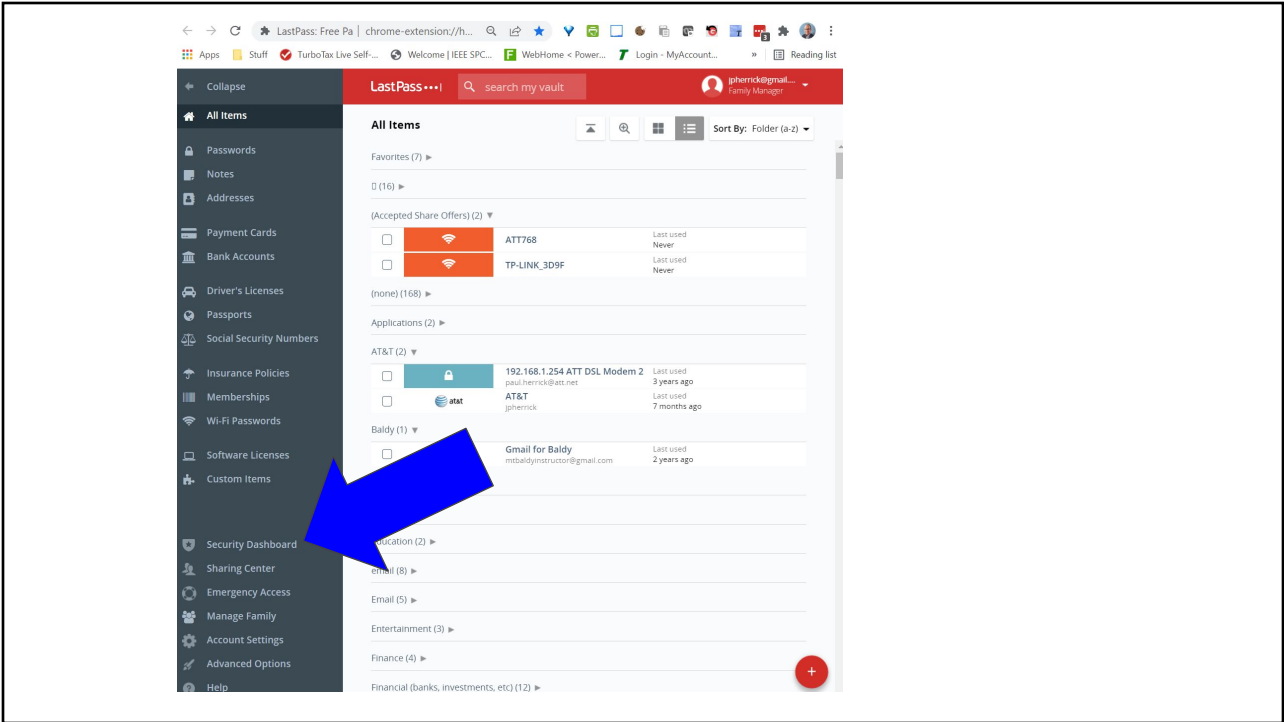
LastPass: Free Pa | chrome-extension://h...

Apps Stuff TurboTax Live Self-... Welcome | IEEE SPC... WebHome < Power... Login - MyAccount... » Reading list

Collapse
All Items
Passwords
Notes
Addresses
Payment Cards
Bank Accounts
Driver's Licenses
Passports
Social Security Numbers
Insurance Policies
Memberships
Wi-Fi Passwords
Software Licenses
Custom Items
Security Dashboard
Sharing Center
Emergency Access
Manage Family
Account Settings
Advanced Options
Help

LastPass•••| search my vault
jpherrick@gmail.... Family Manager

All Items
Sort By: Folder (a-z)

Favorites (7) ►
 (16) ►
(Accepted Share Offers) (2) ▼
ATT768 Last used Never
TP-LINK_3D9F Last used Never
(none) (168) ►
Applications (2) ►
AT&T (2) ▼
192.168.1.254 ATT DSL Modem 2 paul.herrick@att.net Last used 3 years ago
at&t AT&T jpherrick Last used 7 months ago
Baldy (1) ▼
Gmail for Baldy mtbaldyinstructor@gmail.com Last used 2 years ago
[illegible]ducation (2) ►
email (8) ►
Email (5) ►
Entertainment (3) ►
Finance (4) ►
Financial (banks, investments, etc) (12) ►
+